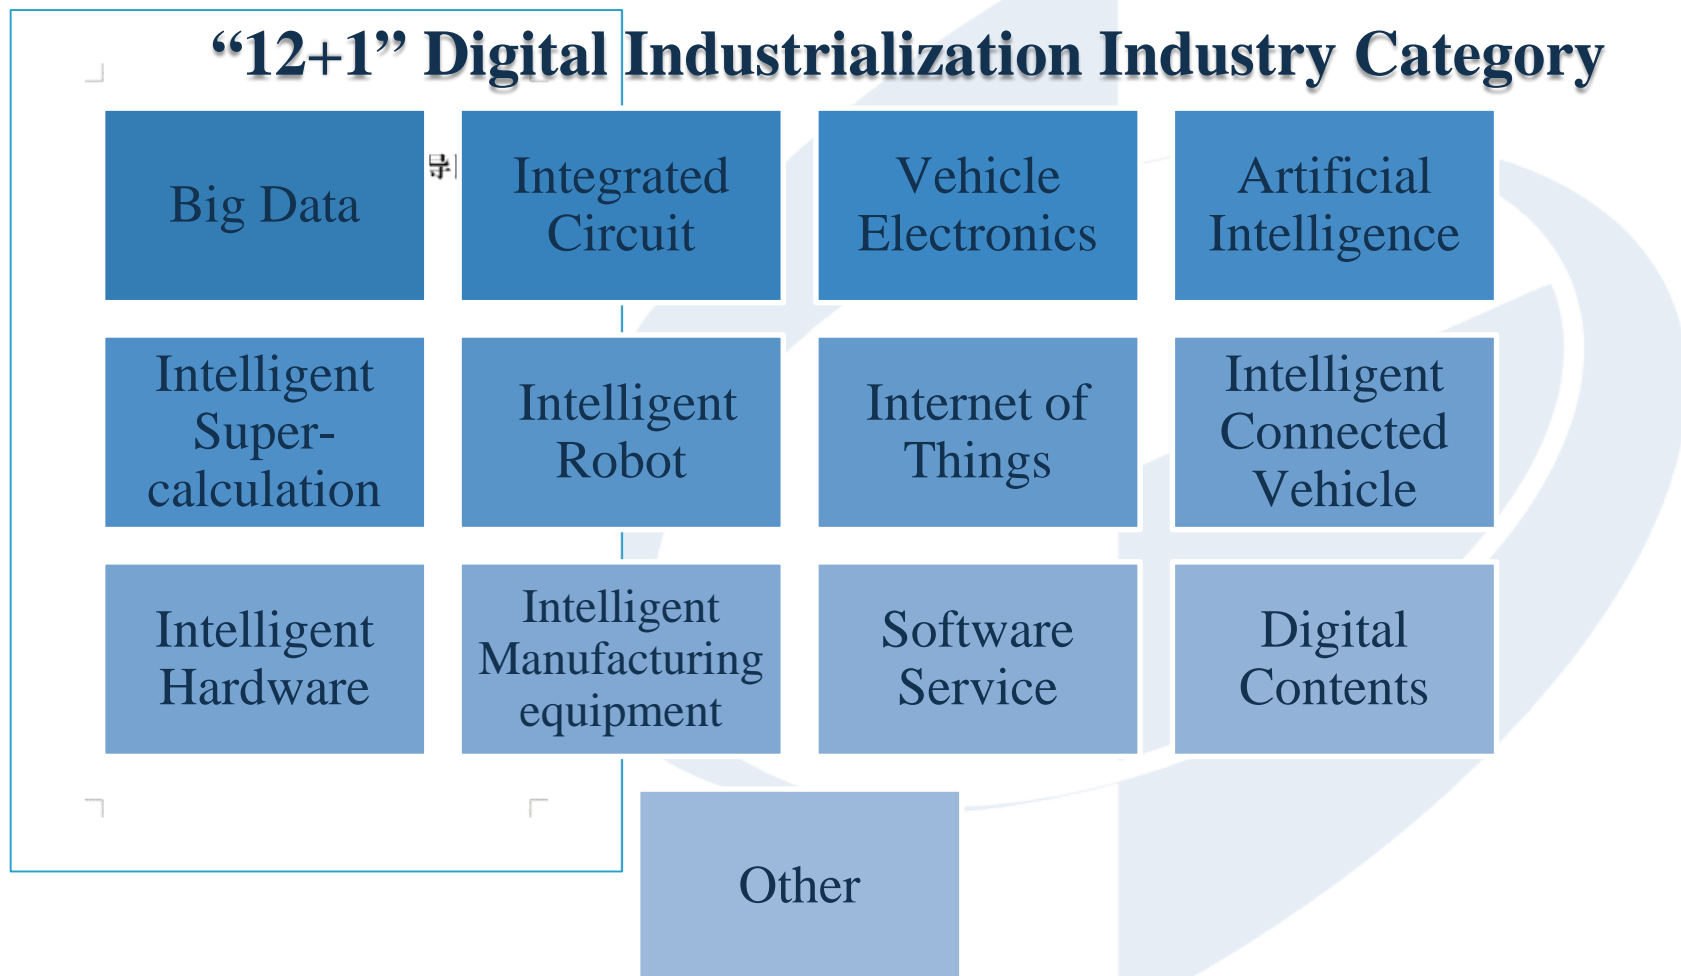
“12+1” Digital Industrialization Industry Category

Big Data

Integrated Circuit

Vehicle Electronics

Artificial Intelligence

Intelligent Super-calculation

Intelligent Robot

Internet of Things

Intelligent Connected Vehicle

Intelligent Hardware

Intelligent Manufacturing equipment

Software Service

Digital Contents

Other